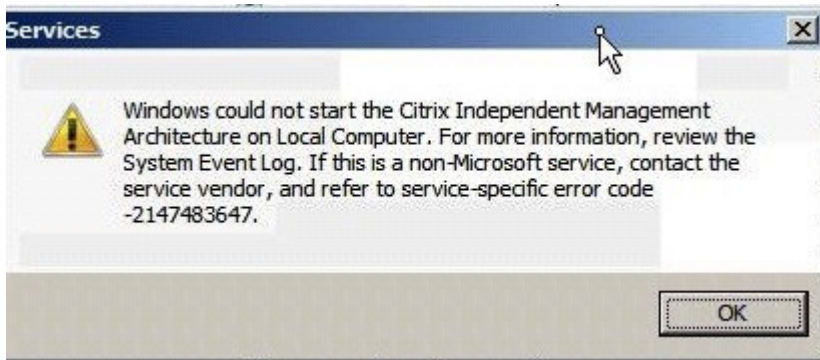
Services

Windows could not start the Citrix Independent Management Architecture on Local Computer. For more information, review the System Event Log. If this is a non-Microsoft service, contact the service vendor, and refer to service-specific error code -2147483647.

OK